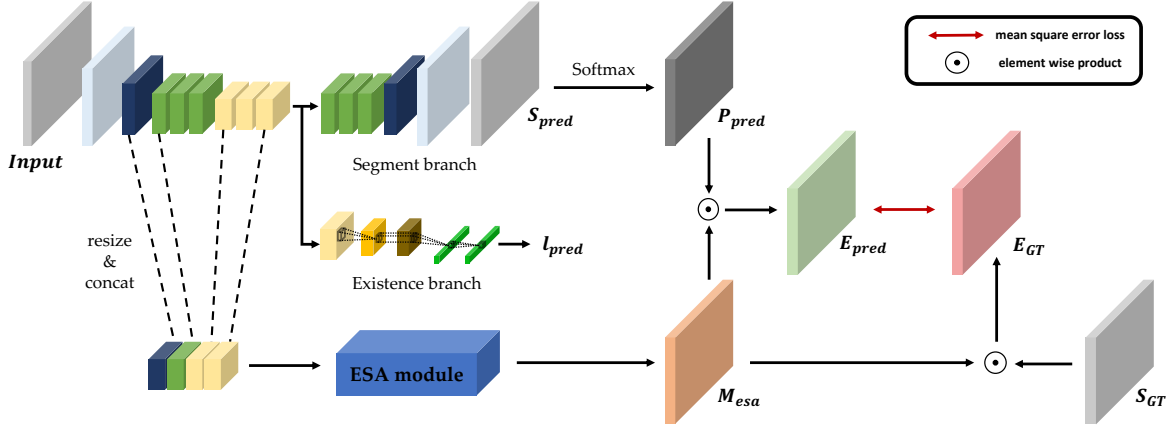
mean square error loss
$\odot$ element wise product

Input

Softmax

$S_{pred}$

$P_{pred}$

Segment branch

$\odot$

$E_{pred}$

$E_{GT}$

resize & concat

$l_{pred}$

Existence branch

ESA module

$M_{esa}$

$\odot$

$S_{GT}$